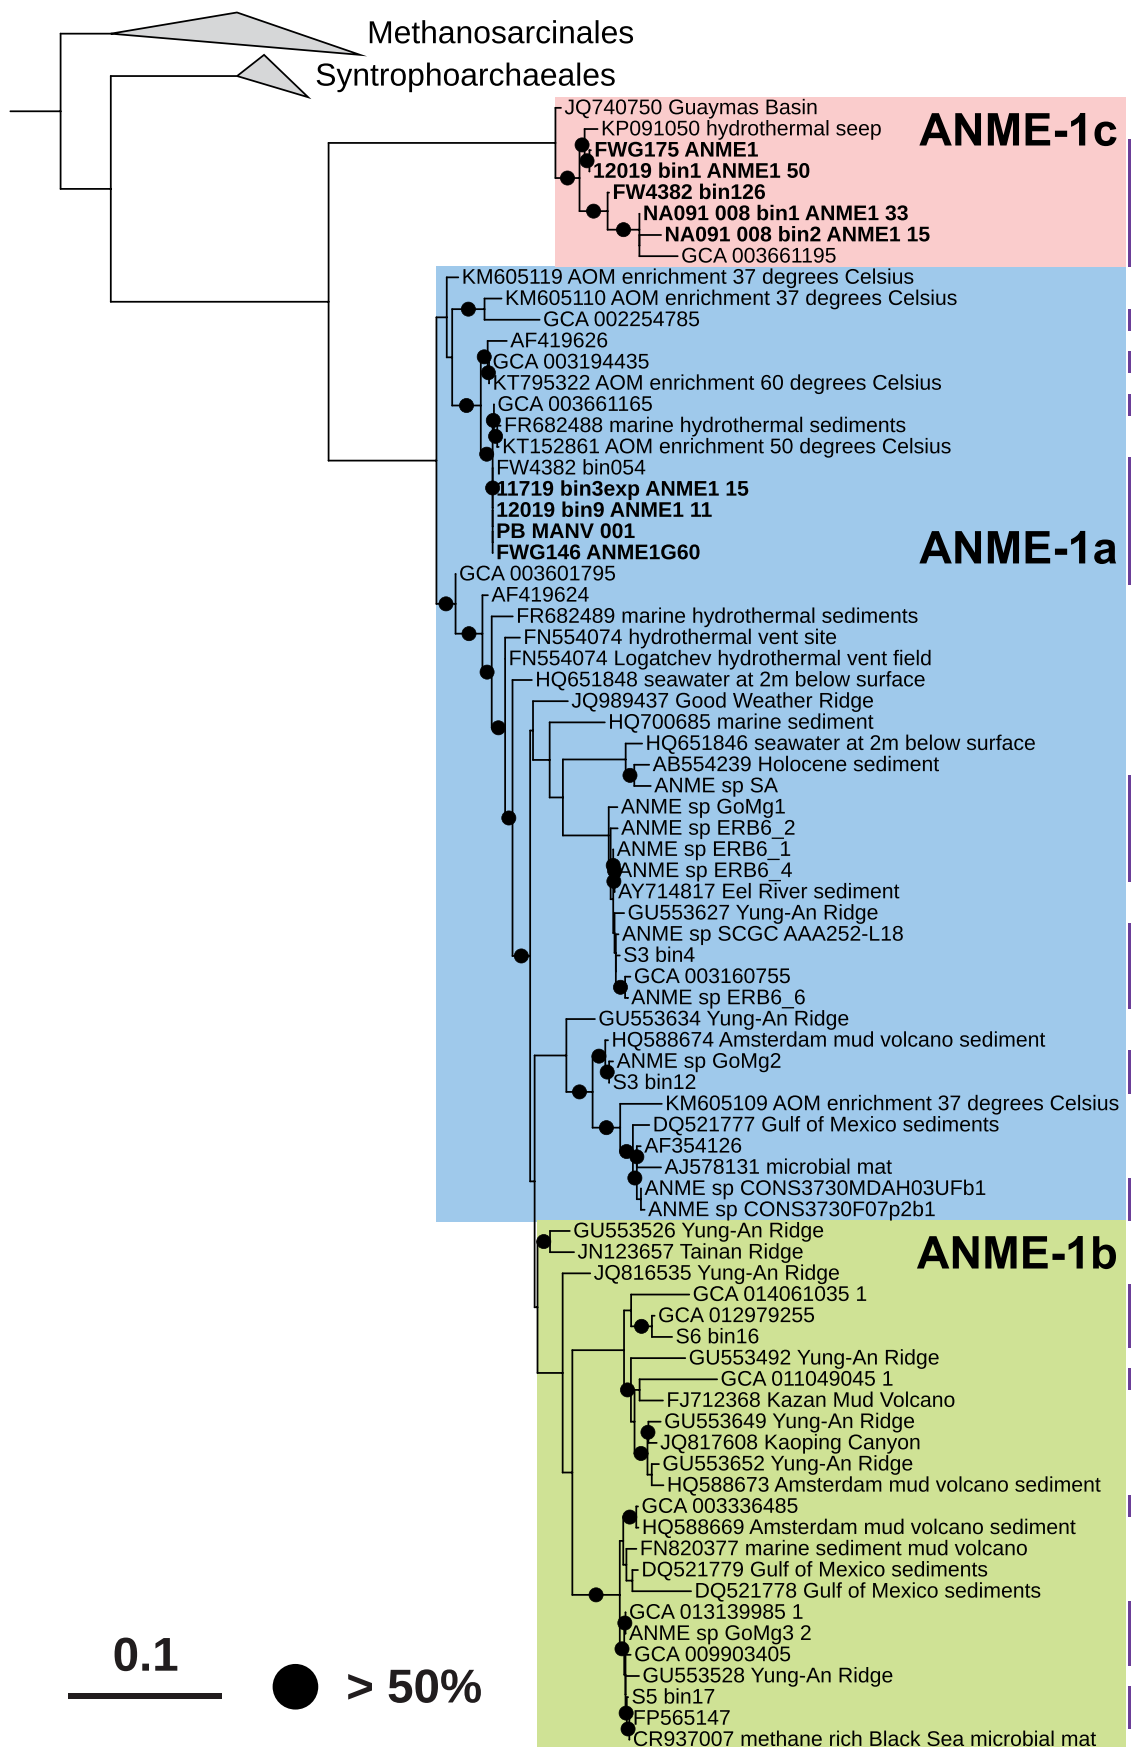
Methanosarcinales
Syntrophoarchaeales

ANME-1c
JQ740750 Guaymas Basin
KP091050 hydrothermal seep
FWG175 ANME1
12019 bin1 ANME1 50
FW4382 bin126
NA091 008 bin1 ANME1 33
NA091 008 bin2 ANME1 15
GCA 003661195

ANME-1a
KM605119 AOM enrichment 37 degrees Celsius
KM605110 AOM enrichment 37 degrees Celsius
GCA 002254785
AF419626
GCA 003194435
KT795322 AOM enrichment 60 degrees Celsius
GCA 003661165
FR682488 marine hydrothermal sediments
KT152861 AOM enrichment 50 degrees Celsius
FW4382 bin054
11719 bin3exp ANME1 15
12019 bin9 ANME1 11
PB MANV 001
FWG146 ANME1G60
GCA 003601795
AF419624
FR682489 marine hydrothermal sediments
FN554074 hydrothermal vent site
FN554074 Logatchev hydrothermal vent field
HQ651848 seawater at 2m below surface
JQ989437 Good Weather Ridge
HQ700685 marine sediment
HQ651846 seawater at 2m below surface
AB554239 Holocene sediment
ANME sp SA
ANME sp GoMg1
ANME sp ERB6_2
ANME sp ERB6_1
ANME sp ERB6_4
AY714817 Eel River sediment
GU553627 Yung-An Ridge
ANME sp SCGC AAA252-L18
S3 bin4
GCA 003160755
ANME sp ERB6_6
GU553634 Yung-An Ridge
HQ588674 Amsterdam mud volcano sediment
ANME sp GoMg2
S3 bin12
KM605109 AOM enrichment 37 degrees Celsius
DQ521777 Gulf of Mexico sediments
AF354126
AJ578131 microbial mat
ANME sp CONS3730MDAH03UFb1
ANME sp CONS3730F07p2b1

ANME-1b
GU553526 Yung-An Ridge
JN123657 Tainan Ridge
JQ816535 Yung-An Ridge
GCA 014061035 1
GCA 012979255
S6 bin16
GU553492 Yung-An Ridge
GCA 011049045 1
FJ712368 Kazan Mud Volcano
GU553649 Yung-An Ridge
JQ817608 Kaoping Canyon
GU553652 Yung-An Ridge
HQ588673 Amsterdam mud volcano sediment
GCA 003336485
HQ588669 Amsterdam mud volcano sediment
FN820377 marine sediment mud volcano
DQ521779 Gulf of Mexico sediments
DQ521778 Gulf of Mexico sediments
GCA 013139985 1
ANME sp GoMg3 2
GCA 009903405
GU553528 Yung-An Ridge
S5 bin17
FP565147
CR937007 methane rich Black Sea microbial mat

0.1
> 50%